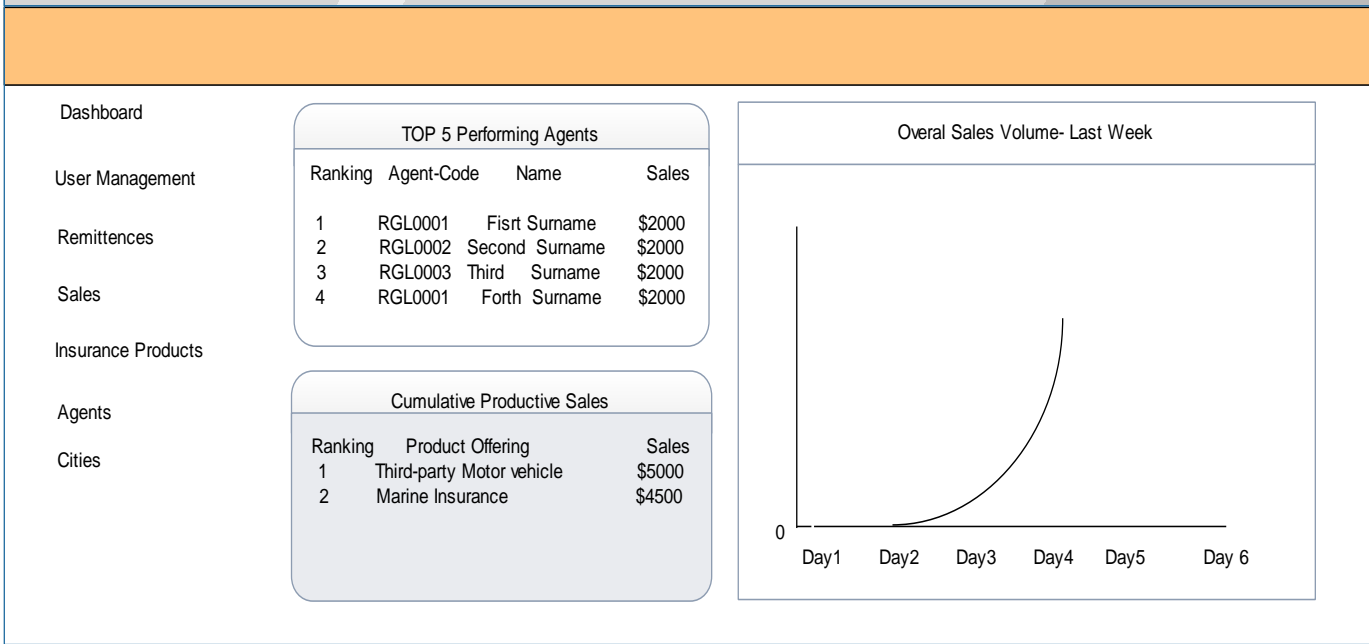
Dashboard

User Management

Remittences

Sales

Insurance Products

Agents

Cities

TOP 5 Performing Agents

| Ranking | Agent-Code | Name | Sales |
|---|---|---|---|
| 1 | RGL0001 | Fisrt Surname | \$2000 |
| 2 | RGL0002 | Second Surname | \$2000 |
| 3 | RGL0003 | Third Surname | \$2000 |
| 4 | RGL0001 | Forth Surname | \$2000 |

Cumulative Productive Sales

| Ranking | Product Offering | Sales |
|---|---|---|
| 1 | Third-party Motor vehicle | \$5000 |
| 2 | Marine Insurance | \$4500 |

Overal Sales Volume- Last Week

0

Day1 Day2 Day3 Day4 Day5 Day 6